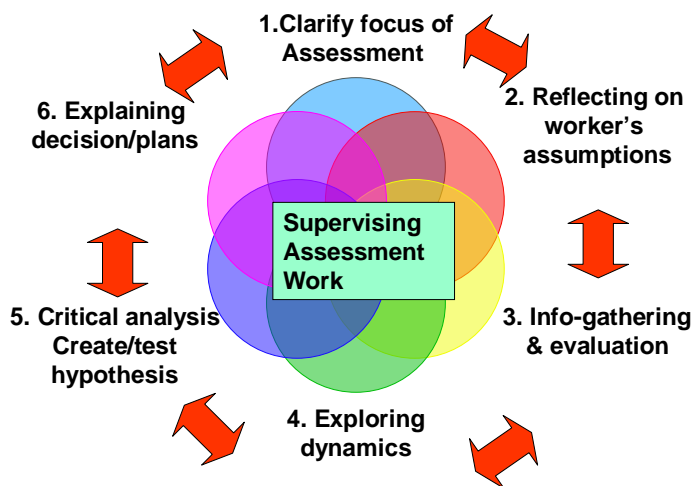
1.Clarify focus of Assessment

2. Reflecting on worker's assumptions

3. Info-gathering & evaluation

4. Exploring dynamics

5. Critical analysis Create/test hypothesis

6. Explaining decision/plans

Supervising Assessment Work